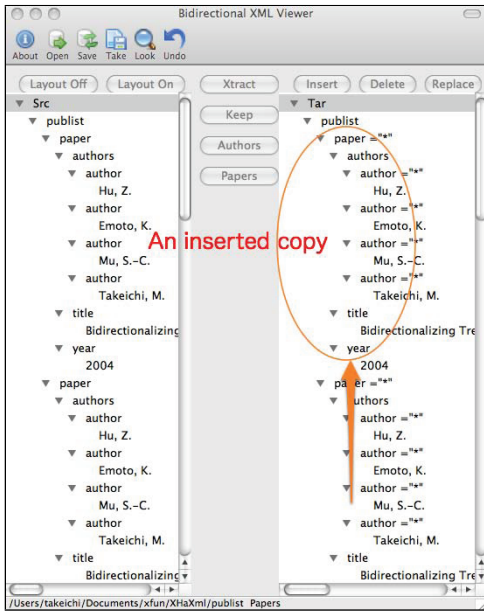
Bidirectional XML Viewer

About Open Save Take Look Undo

Layout Off Layout On

Xtract

Keep

Authors

Papers

Insert Delete Replace

Src
publist
paper
authors
author
Hu, Z.
author
Emoto, K.
author
Mu, S.-C.
author
Takeichi, M.
title
Bidirectionalizing
year
2004
paper
authors
author
Hu, Z.
author
Emoto, K.
author
Mu, S.-C.
author
Takeichi, M.
title
Bidirectionalizing

Tar
publist
paper ="*"
authors
author ="*"
Hu, Z.
author ="*"
Emoto, K.
author ="*"
Mu, S.-C.
author ="*"
Takeichi, M.
title
Bidirectionalizing Tre
year
2004
paper ="*"
authors
author ="*"
Hu, Z.
author ="*"
Emoto, K.
author ="*"
Mu, S.-C.
author ="*"
Takeichi, M.
title
Bidirectionalizing Tre

An inserted copy

/Users/takeichi/Documents/xfun/XHaXml/publist Papers